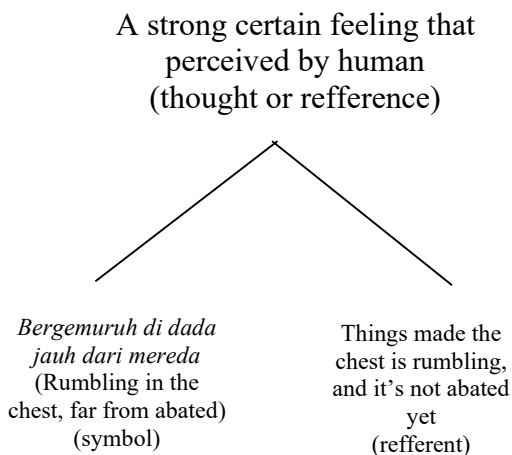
A strong certain feeling that perceived by human (thought or refference)

*Bergemuruh di dada jauh dari mereda* (Rumbling in the chest, far from abated) (symbol)

Things made the chest is rumbling, and it's not abated yet (refferent)